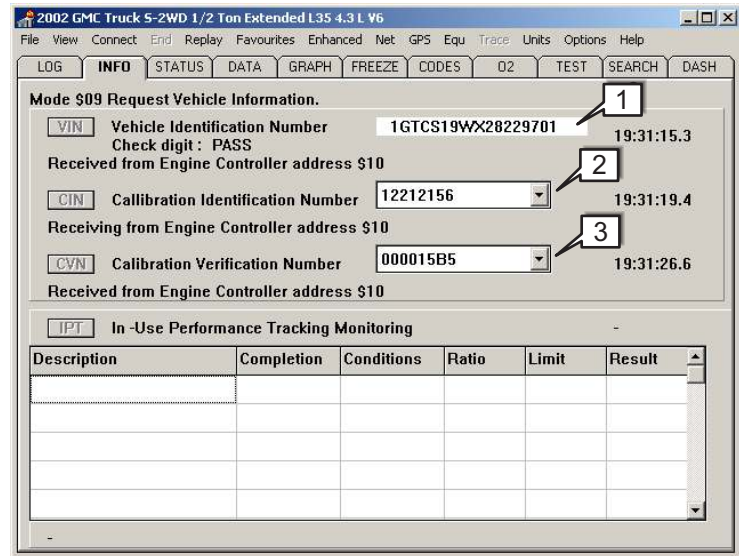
2002 GMC Truck S-2WD 1/2 Ton Extended L35 4.3 L V6

File View Connect End Replay Favourites Enhanced Net GPS Equ Trace Units Options Help

LOG INFO STATUS DATA GRAPH FREEZE CODES O2 TEST SEARCH DASH

Mode $09 Request Vehicle Information.

1

VIN Vehicle Identification Number 1GTCS19WX28229701 19:31:15.3
Check digit : PASS
Received from Engine Controller address $10

2

CIN Calibration Identification Number 12212156 19:31:19.4

Receiving from Engine Controller address $10

3

CVN Calibration Verification Number 000015B5 19:31:26.6

Received from Engine Controller address $10

IPT In -Use Performance Tracking Monitoring -

| Description | Completion | Conditions | Ratio | Limit | Result |
|---|---|---|---|---|---|
| | | | | | |
| | | | | | |
| | | | | | |
| | | | | | |
| | | | | | |
| | | | | | |

-